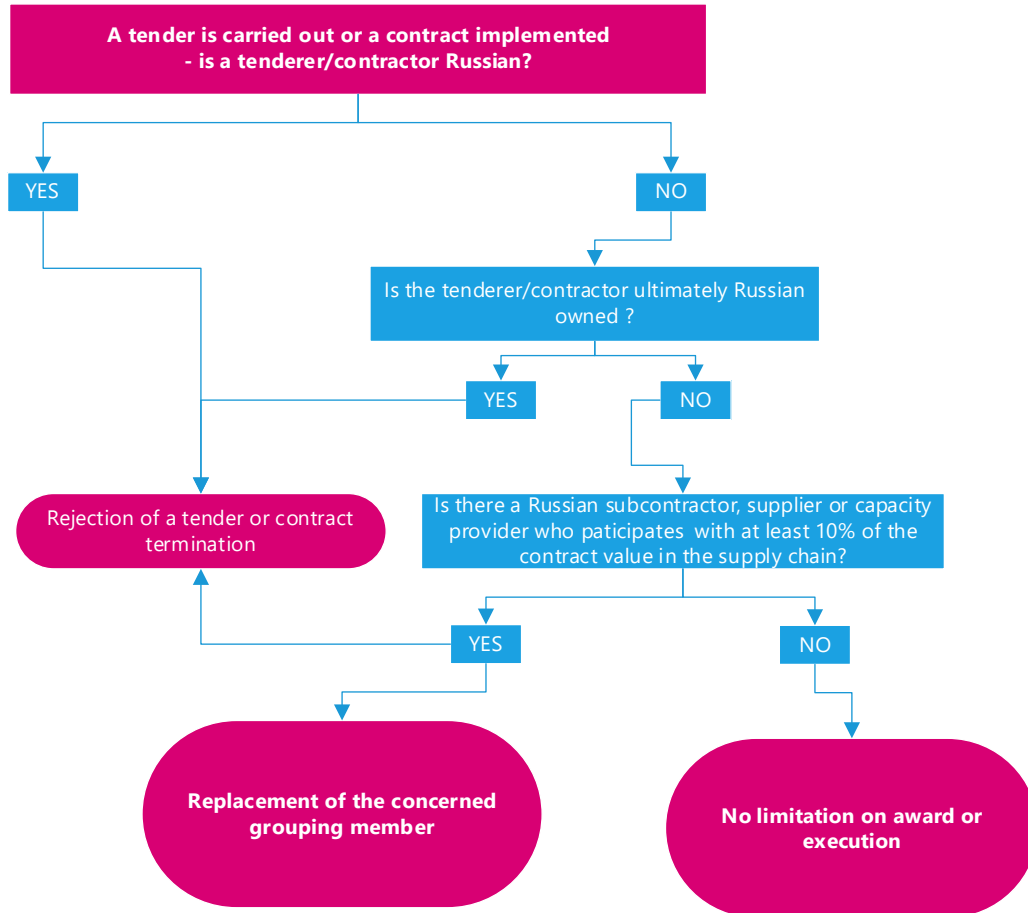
A tender is carried out or a contract implemented - is a tenderer/contractor Russian?

YES

NO

Is the tenderer/contractor ultimately Russian owned ?

YES

NO

Rejection of a tender or contract termination

Is there a Russian subcontractor, supplier or capacity provider who paticipates with at least 10% of the contract value in the supply chain?

YES

NO

Replacement of the concerned grouping member

No limitation on award or execution